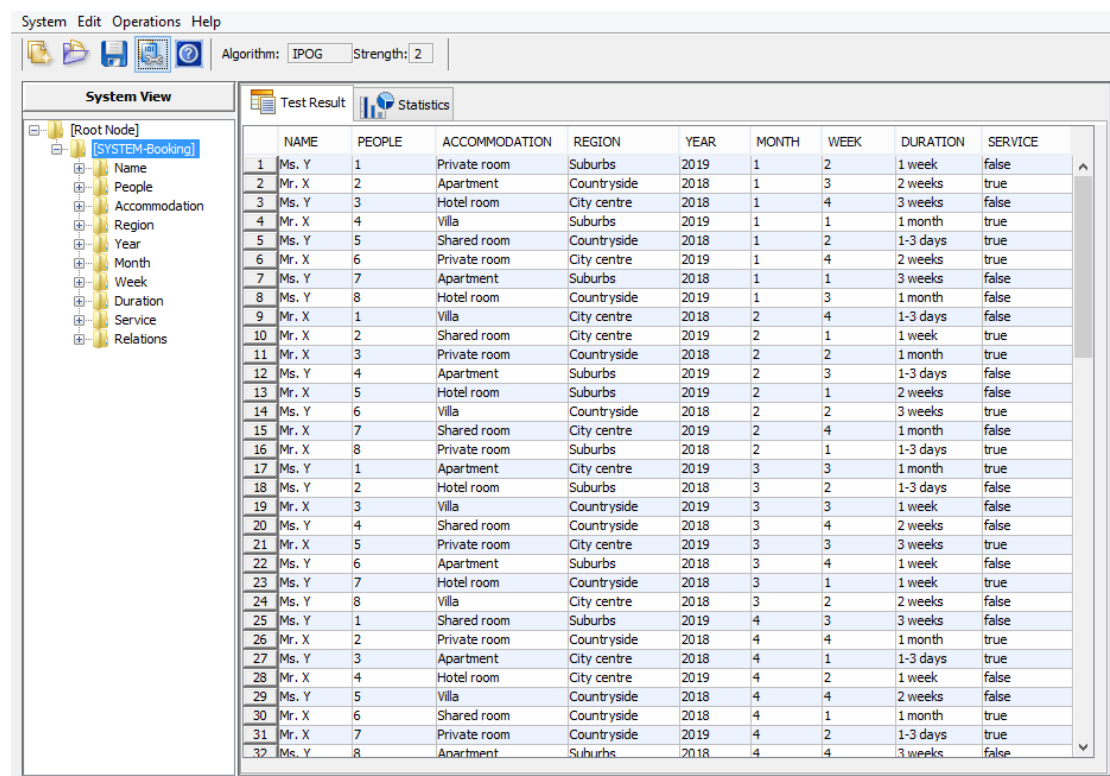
System Edit Operations Help

Algorithm: IPOG Strength: 2

System View

[Root Node]
[SYSTEM-Booking]
Name
People
Accommodation
Region
Year
Month
Week
Duration
Service
Relations

Test Result Statistics

| | NAME | PEOPLE | ACCOMMODATION | REGION | YEAR | MONTH | WEEK | DURATION | SERVICE |
|---|---|---|---|---|---|---|---|---|---|
| 1 | Ms. Y | 1 | Private room | Suburbs | 2019 | 1 | 2 | 1 week | false |
| 2 | Mr. X | 2 | Apartment | Countryside | 2018 | 1 | 3 | 2 weeks | true |
| 3 | Ms. Y | 3 | Hotel room | City centre | 2018 | 1 | 4 | 3 weeks | false |
| 4 | Mr. X | 4 | Villa | Suburbs | 2019 | 1 | 1 | 1 month | true |
| 5 | Ms. Y | 5 | Shared room | Countryside | 2018 | 1 | 2 | 1-3 days | true |
| 6 | Mr. X | 6 | Private room | City centre | 2019 | 1 | 4 | 2 weeks | true |
| 7 | Ms. Y | 7 | Apartment | Suburbs | 2018 | 1 | 1 | 3 weeks | false |
| 8 | Ms. Y | 8 | Hotel room | Countryside | 2019 | 1 | 3 | 1 month | false |
| 9 | Mr. X | 1 | Villa | City centre | 2018 | 2 | 4 | 1-3 days | false |
| 10 | Mr. X | 2 | Shared room | City centre | 2019 | 2 | 1 | 1 week | true |
| 11 | Mr. X | 3 | Private room | Countryside | 2018 | 2 | 2 | 1 month | true |
| 12 | Ms. Y | 4 | Apartment | Suburbs | 2019 | 2 | 3 | 1-3 days | false |
| 13 | Mr. X | 5 | Hotel room | Suburbs | 2019 | 2 | 1 | 2 weeks | false |
| 14 | Ms. Y | 6 | Villa | Countryside | 2018 | 2 | 2 | 3 weeks | true |
| 15 | Mr. X | 7 | Shared room | City centre | 2019 | 2 | 4 | 1 month | false |
| 16 | Mr. X | 8 | Private room | Suburbs | 2018 | 2 | 1 | 1-3 days | true |
| 17 | Ms. Y | 1 | Apartment | City centre | 2019 | 3 | 3 | 1 month | true |
| 18 | Ms. Y | 2 | Hotel room | Suburbs | 2018 | 3 | 2 | 1-3 days | false |
| 19 | Mr. X | 3 | Villa | Countryside | 2019 | 3 | 3 | 1 week | false |
| 20 | Ms. Y | 4 | Shared room | Countryside | 2018 | 3 | 4 | 2 weeks | false |
| 21 | Mr. X | 5 | Private room | City centre | 2019 | 3 | 3 | 3 weeks | true |
| 22 | Ms. Y | 6 | Apartment | Suburbs | 2018 | 3 | 4 | 1 week | false |
| 23 | Ms. Y | 7 | Hotel room | Countryside | 2018 | 3 | 1 | 1 week | true |
| 24 | Ms. Y | 8 | Villa | City centre | 2018 | 3 | 2 | 2 weeks | false |
| 25 | Ms. Y | 1 | Shared room | Suburbs | 2019 | 4 | 3 | 3 weeks | false |
| 26 | Mr. X | 2 | Private room | Countryside | 2018 | 4 | 4 | 1 month | true |
| 27 | Ms. Y | 3 | Apartment | City centre | 2018 | 4 | 1 | 1-3 days | true |
| 28 | Mr. X | 4 | Hotel room | City centre | 2019 | 4 | 2 | 1 week | false |
| 29 | Ms. Y | 5 | Villa | Countryside | 2018 | 4 | 4 | 2 weeks | false |
| 30 | Mr. X | 6 | Shared room | Countryside | 2018 | 4 | 1 | 1 month | true |
| 31 | Mr. X | 7 | Private room | Countryside | 2019 | 4 | 2 | 1-3 days | true |
| 32 | Ms. Y | 8 | Apartment | Suburbs | 2018 | 4 | 4 | 3 weeks | false |